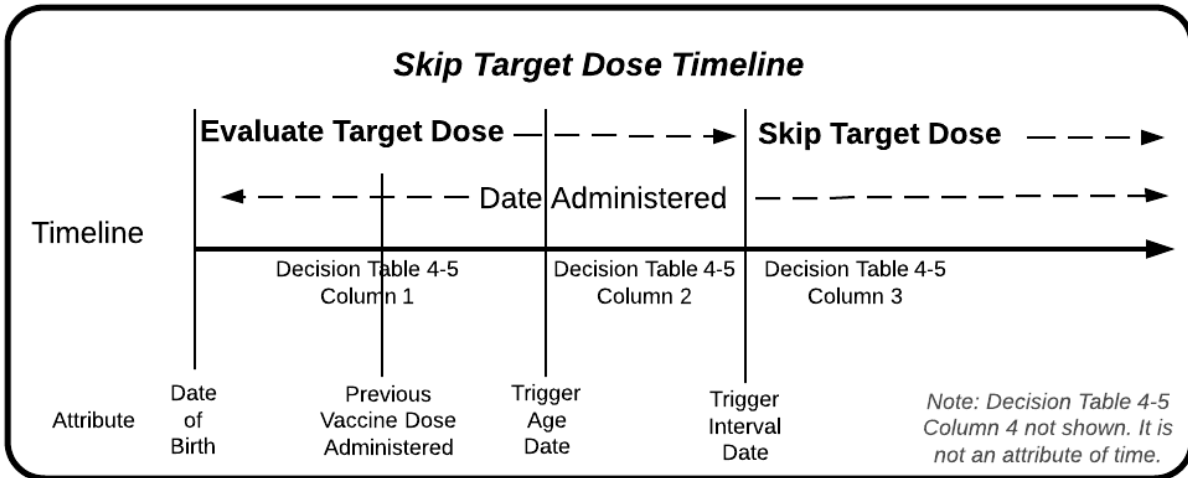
Skip Target Dose Timeline

Evaluate Target Dose

Skip Target Dose

Date Administered

Timeline

Decision Table 4-5 Column 1

Decision Table 4-5 Column 2

Decision Table 4-5 Column 3

Attribute

Date of Birth

Previous Vaccine Dose Administered

Trigger Age Date

Trigger Interval Date

Note: Decision Table 4-5 Column 4 not shown. It is not an attribute of time.